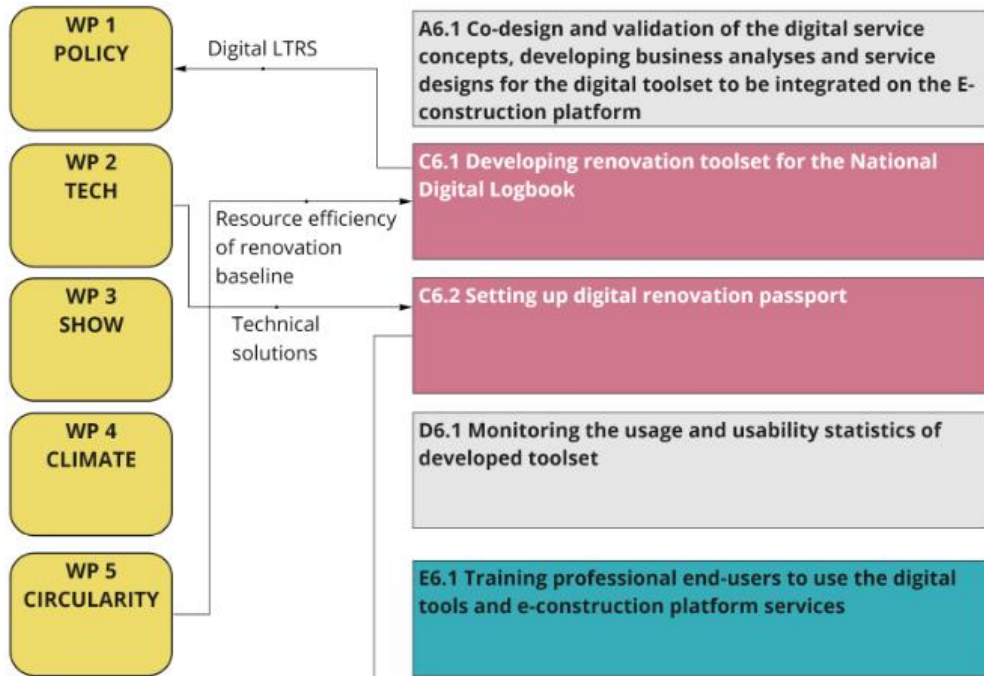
WP 1
POLICY

WP 2
TECH

WP 3
SHOW

WP 4
CLIMATE

WP 5
CIRCULARITY

Digital LTRS

Resource efficiency of renovation baseline

Technical solutions

A6.1 Co-design and validation of the digital service concepts, developing business analyses and service designs for the digital toolset to be integrated on the E-construction platform

C6.1 Developing renovation toolset for the National Digital Logbook

C6.2 Setting up digital renovation passport

D6.1 Monitoring the usage and usability statistics of developed toolset

E6.1 Training professional end-users to use the digital tools and e-construction platform services